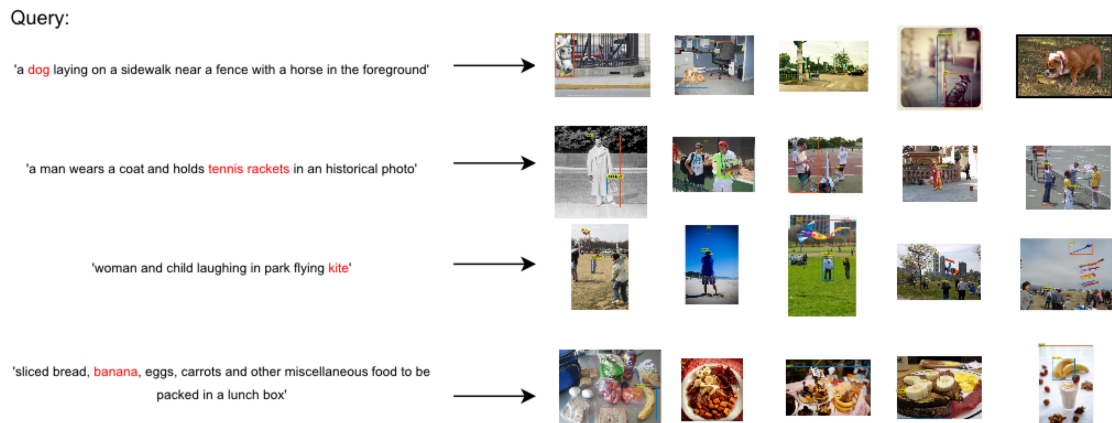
Query:

'a dog laying on a sidewalk near a fence with a horse in the foreground'

'a man wears a coat and holds tennis rackets in an historical photo'

'woman and child laughing in park flying kite'

'sliced bread, banana, eggs, carrots and other miscellaneous food to be packed in a lunch box'